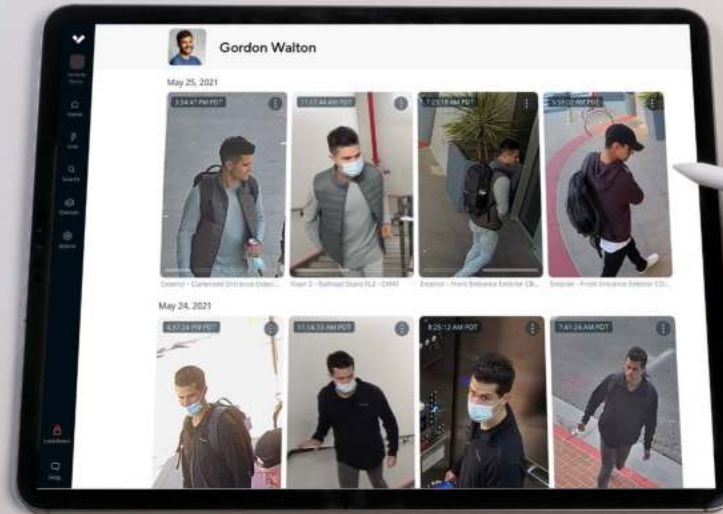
Gordon Walton

May 25, 2021

3:34:47 PM PDT

11:07:44 AM PDT

7:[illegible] AM PDT

5:5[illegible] AM PDT

Exterior - Camerized Entrance Exter...

Floor 2 - Railroad Stairs FL2 - CM41

Exterior - Front Entrance Exterior CB...

Exterior - Front Entrance Exterior CD...

May 24, 2021

4:37:24 PM PDT

11:06:33 AM PDT

8:25:12 AM PDT

7:41:24 AM PDT

Home

Live

Search

Devices

Admin

Lockdown

Help